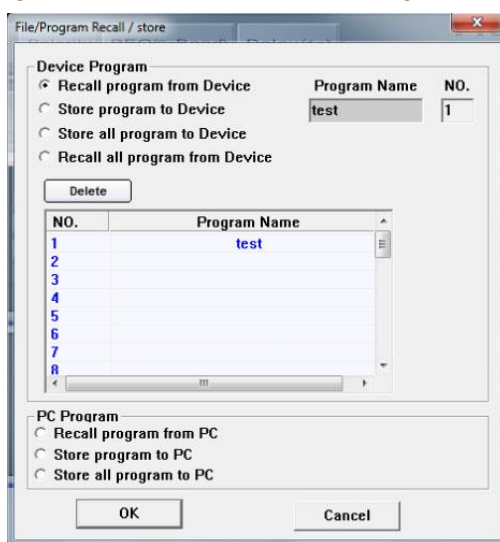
File/Program Recall / store

Device Program
Recall program from Device
Store program to Device
Store all program to Device
Recall all program from Device

Program Name
test
NO.
1

Delete

| NO. | Program Name |
|---|---|
| 1 | test |
| 2 | |
| 3 | |
| 4 | |
| 5 | |
| 6 | |
| 7 | |
| 8 | |

PC Program
Recall program from PC
Store program to PC
Store all program to PC

OK
Cancel